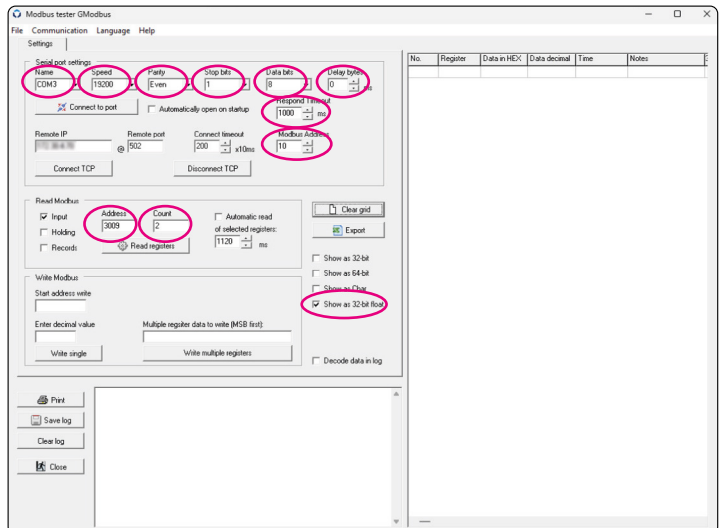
Modbus tester GModbus

File Communication Language Help

Settings

Serial port settings

Name
COM3

Speed
19200

Parity
Even

Stop bits
1

Data bits
8

Delay bytes
0
ms

Respond Timeout
1000
ms

Connect to port

Automatically open on startup

Remote IP
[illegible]

Remote port
@ 502

Connect timeout
200
x10ms

Modbus Address
10

Connect TCP

Disconnect TCP

Read Modbus

Input

Holding

Records

Address
3009

Count
2

Read registers

Automatic read of selected registers:
1120
ms

Clear grid

Export

Show as 32-bit

Show as 64-bit

Show as Char

Show as 32-bit float

Write Modbus

Start address write

Enter decimal value

Multiple register data to write (MSB first):

Write single

Write multiple registers

Decode data in log

| No. | Register | Data in HEX | Data decimal | Time | Notes |
|---|---|---|---|---|---|

Print

Save log

Clear log

Close